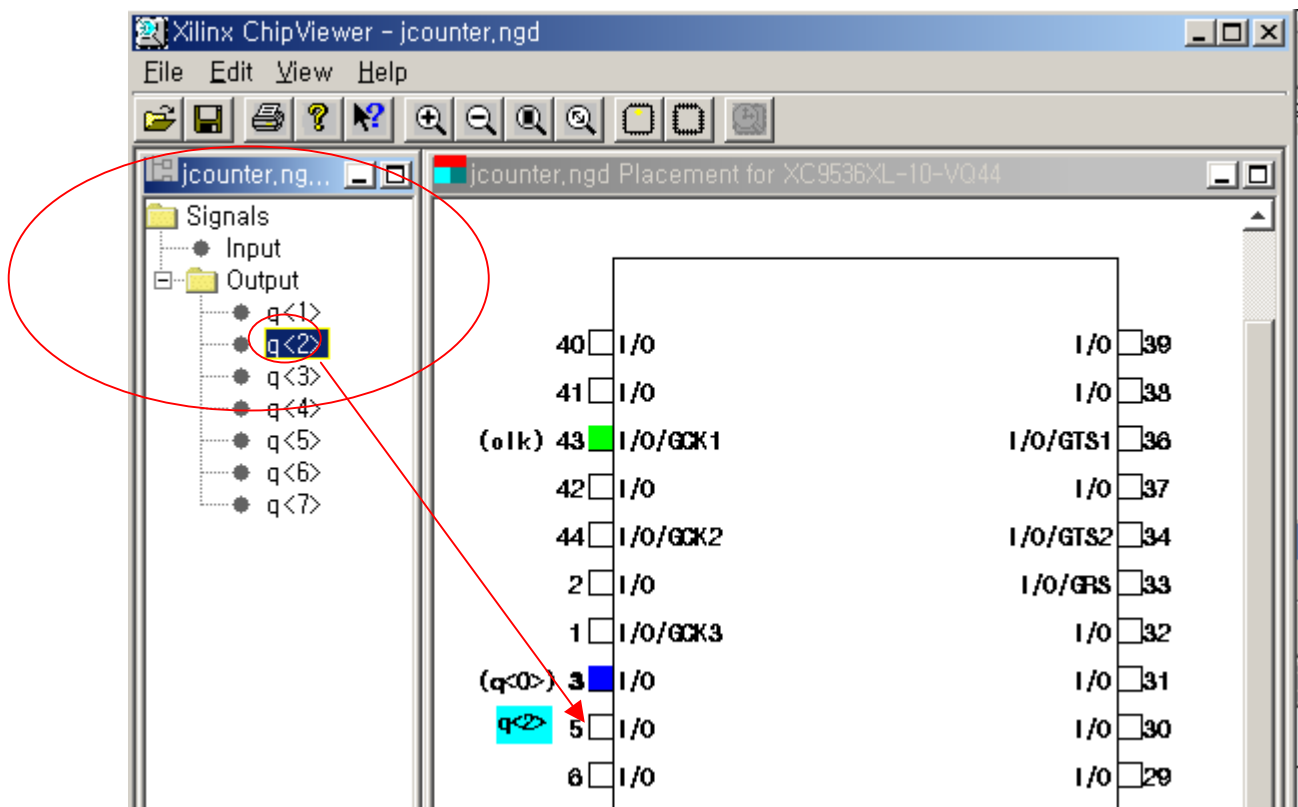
Xilinx ChipViewer - jcounter,ngd

File Edit View Help

jcounter,ng...

Signals
Input
Output
q<1>
q<2>
q<3>
q<4>
q<5>
q<6>
q<7>

jcounter,ngd Placement for XC9536XL-10-VQ44

40 I/O
41 I/O
(clk) 43 I/O/GCK1
42 I/O
44 I/O/GCK2
2 I/O
1 I/O/GCK3
(q<0>) 3 I/O
q<2> 5 I/O
6 I/O

I/O 39
I/O 38
I/O/GTS1 36
I/O 37
I/O/GTS2 34
I/O/GRS 33
I/O 32
I/O 31
I/O 30
I/O 29